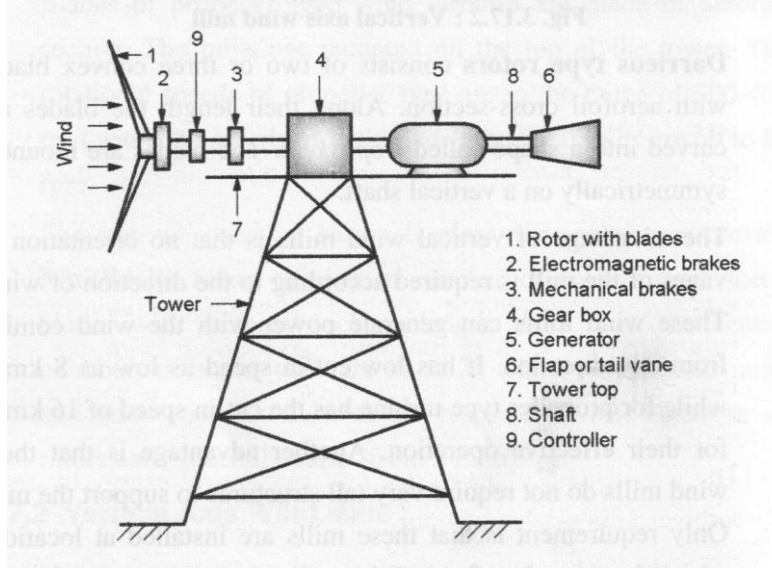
Fig. 3.17.2 : Vertical axis wind mill

Darrieus type rotors consists of two or three convex blades with aerofoil cross-section. Along their length the blades are curved into a shape called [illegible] and are mounted symmetrically on a vertical shaft.

The advantage of vertical wind mills is that no orientation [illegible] is required according to the direction of wind. These wind mills can generate power with the wind coming from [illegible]. It has low cut in speed as low as 8 km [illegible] while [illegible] type turbine has the cut in speed of 16 km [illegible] for their effective operation. Another advantage is that the wind mills do not require a tall structure to support the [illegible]. Only requirement is that these mills are installed at locatio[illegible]

Wind
1
2
9
3
4
8
6
5
7
Tower

1. Rotor with blades
2. Electromagnetic brakes
3. Mechanical brakes
4. Gear box
5. Generator
6. Flap or tail vane
7. Tower top
8. Shaft
9. Controller